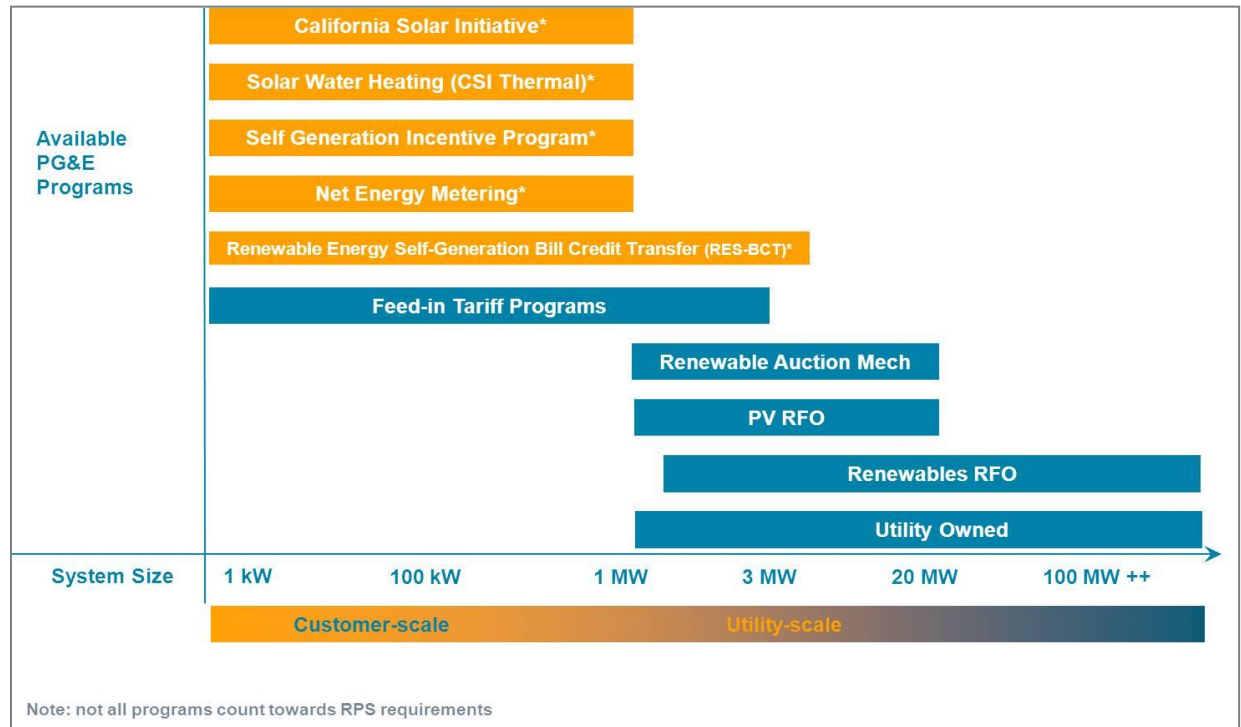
Available PG&E Programs

California Solar Initiative*

Solar Water Heating (CSI Thermal)*

Self Generation Incentive Program*

Net Energy Metering*

Renewable Energy Self-Generation Bill Credit Transfer (RES-BCT)*

Feed-in Tariff Programs

Renewable Auction Mech

PV RFO

Renewables RFO

Utility Owned

System Size 1 kW 100 kW 1 MW 3 MW 20 MW 100 MW ++

Customer-scale Utility-scale

Note: not all programs count towards RPS requirements